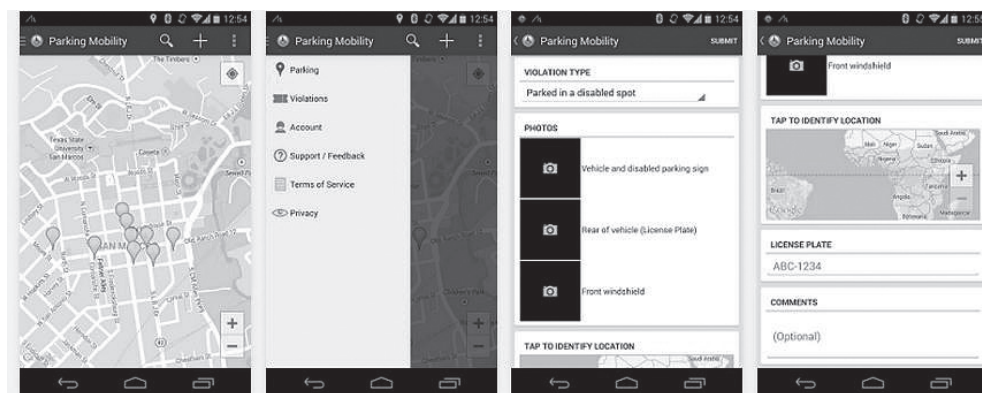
12:54
Parking Mobility
The Timbers
Texas State University San Marcos
SAN M

12:54
Parking Mobility
Parking
Violations
Account
Support / Feedback
Terms of Service
Privacy

12:54
Parking Mobility
SUBMIT
VIOLATION TYPE
Parked in a disabled spot
PHOTOS
Vehicle and disabled parking sign
Rear of vehicle (License Plate)
Front windshield
TAP TO IDENTIFY LOCATION

12:55
Parking Mobility
SUBMIT
Front windshield
TAP TO IDENTIFY LOCATION
Mali
Niger
Sudan
Nigeria
Ethiopia
Angola
Tanzania
Botswana
Madagascar
Brazil
Google
LICENSE PLATE
ABC-1234
COMMENTS
(Optional)